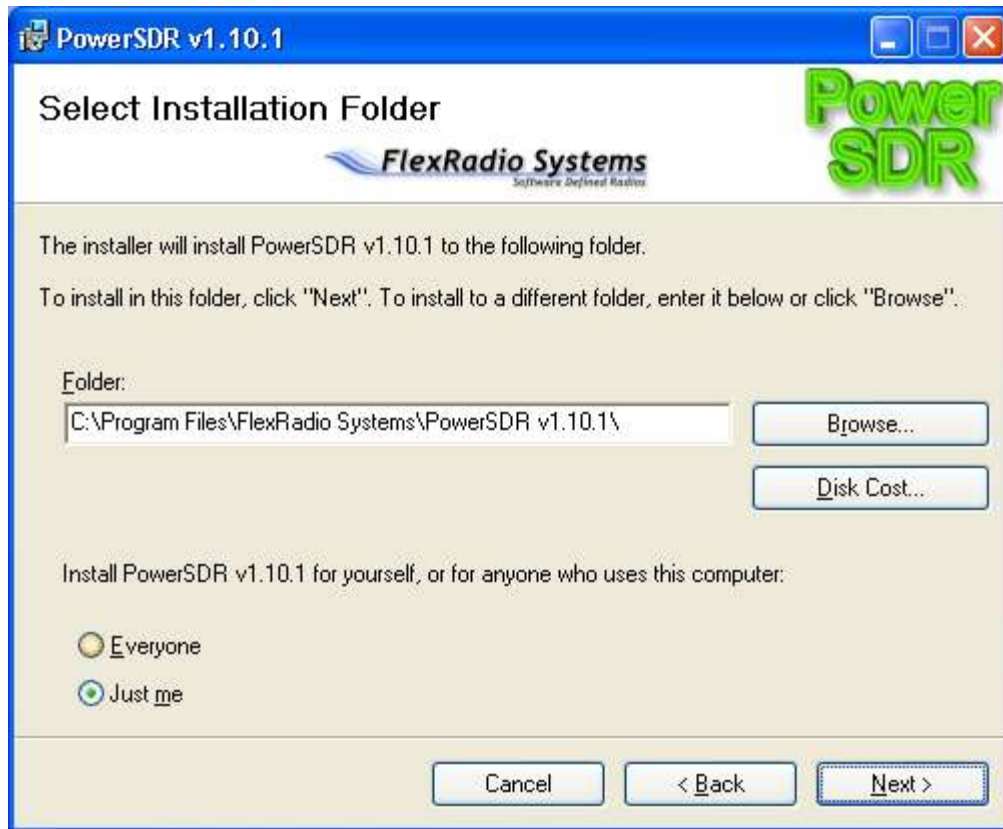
PowerSDR v1.10.1

Select Installation Folder

FlexRadio Systems
Software Defined Radios

Power SDR

The installer will install PowerSDR v1.10.1 to the following folder.

To install in this folder, click "Next". To install to a different folder, enter it below or click "Browse".

Folder:

C:\Program Files\FlexRadio Systems\PowerSDR v1.10.1\

Browse...

Disk Cost...

Install PowerSDR v1.10.1 for yourself, or for anyone who uses this computer:

Everyone

Just me

Cancel

< Back

Next >